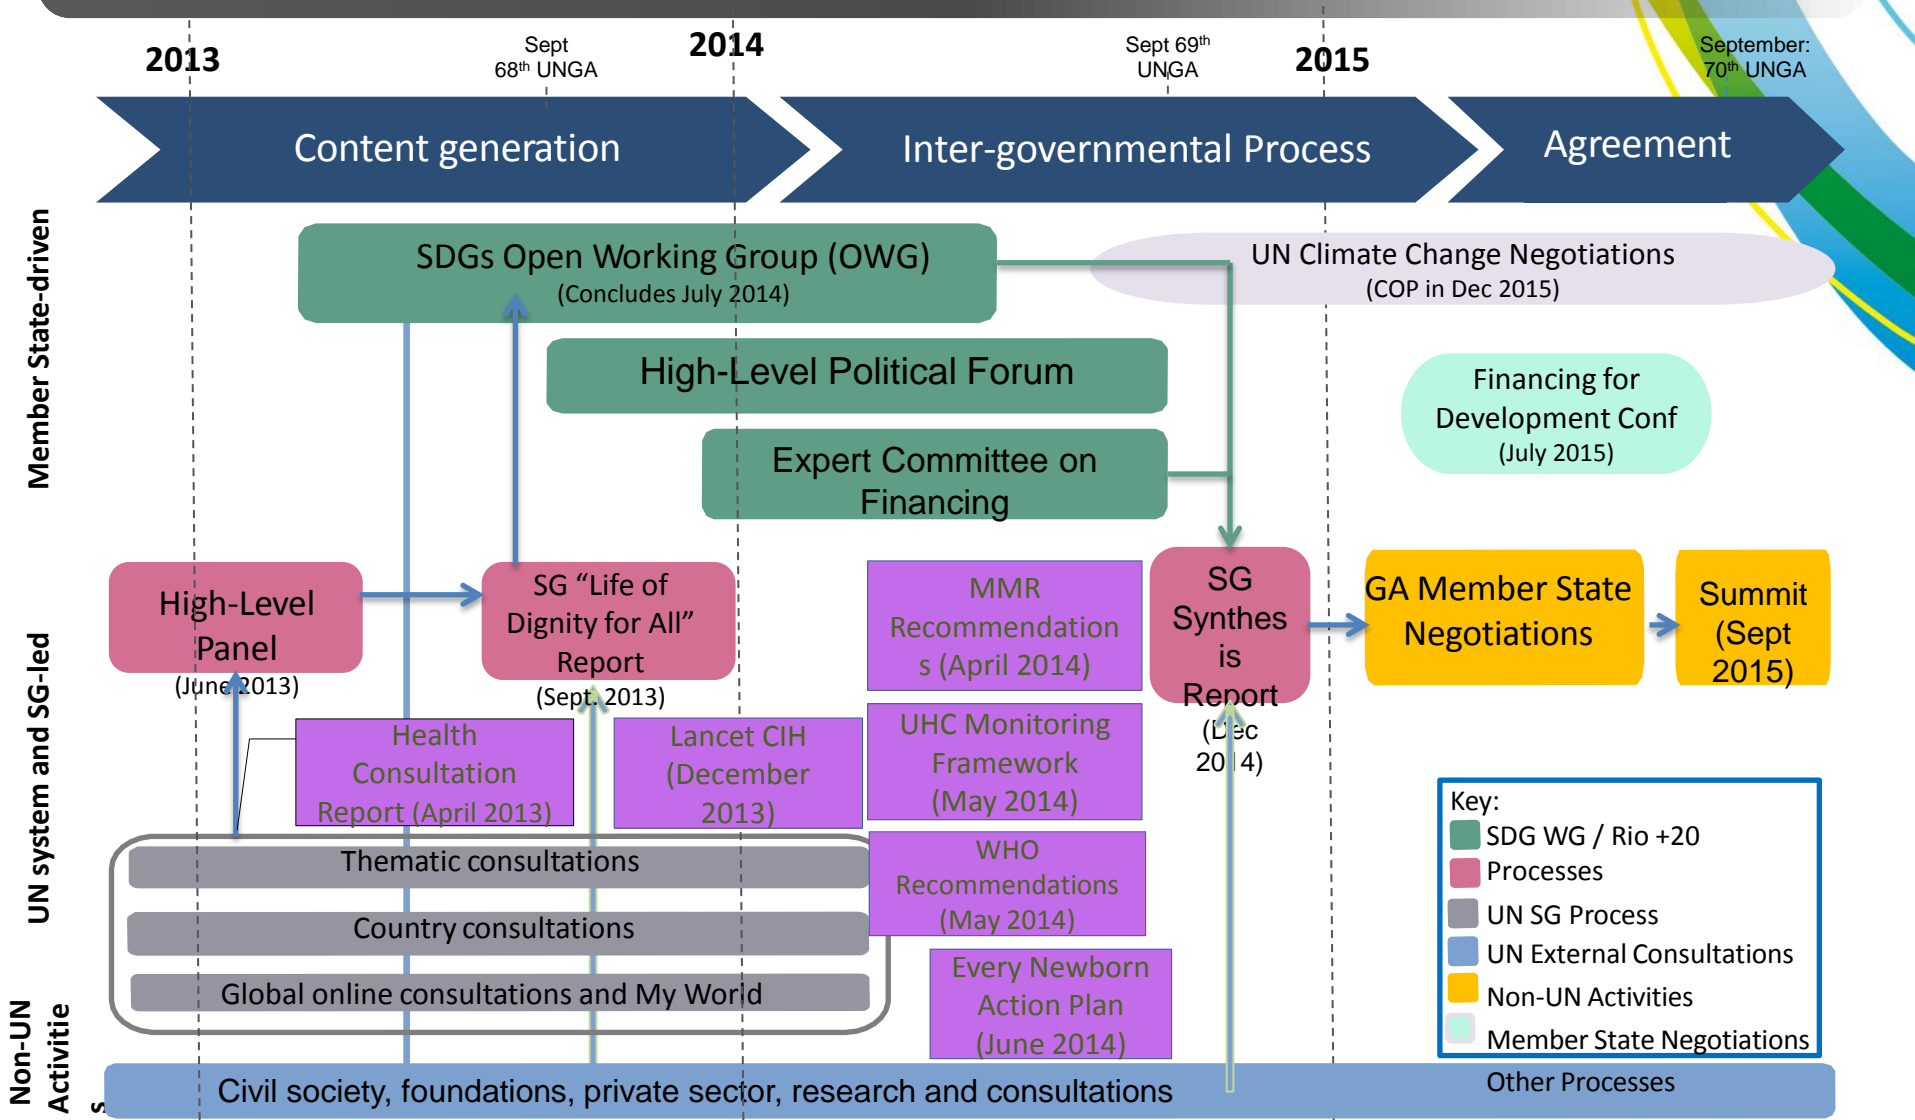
2013

Sept 68th UNGA

2014

Sept 69th UNGA

2015

September: 70th UNGA

Content generation

Inter-governmental Process

Agreement

Member State-driven

SDGs Open Working Group (OWG) (Concludes July 2014)

UN Climate Change Negotiations (COP in Dec 2015)

High-Level Political Forum

Financing for Development Conf (July 2015)

Expert Committee on Financing

UN system and SG-led

High-Level Panel (June 2013)

SG "Life of Dignity for All" Report (Sept. 2013)

MMR Recommendations (April 2014)

SG Synthesis Report (Dec 2014)

GA Member State Negotiations

Summit (Sept 2015)

Health Consultation Report (April 2013)

Lancet CIH (December 2013)

UHC Monitoring Framework (May 2014)

WHO Recommendations (May 2014)

Thematic consultations

Country consultations

Global online consultations and My World

Every Newborn Action Plan (June 2014)

Key:
SDG WG / Rio +20
Processes
UN SG Process
UN External Consultations
Non-UN Activities
Member State Negotiations
Other Processes

Non-UN Activities

Civil society, foundations, private sector, research and consultations